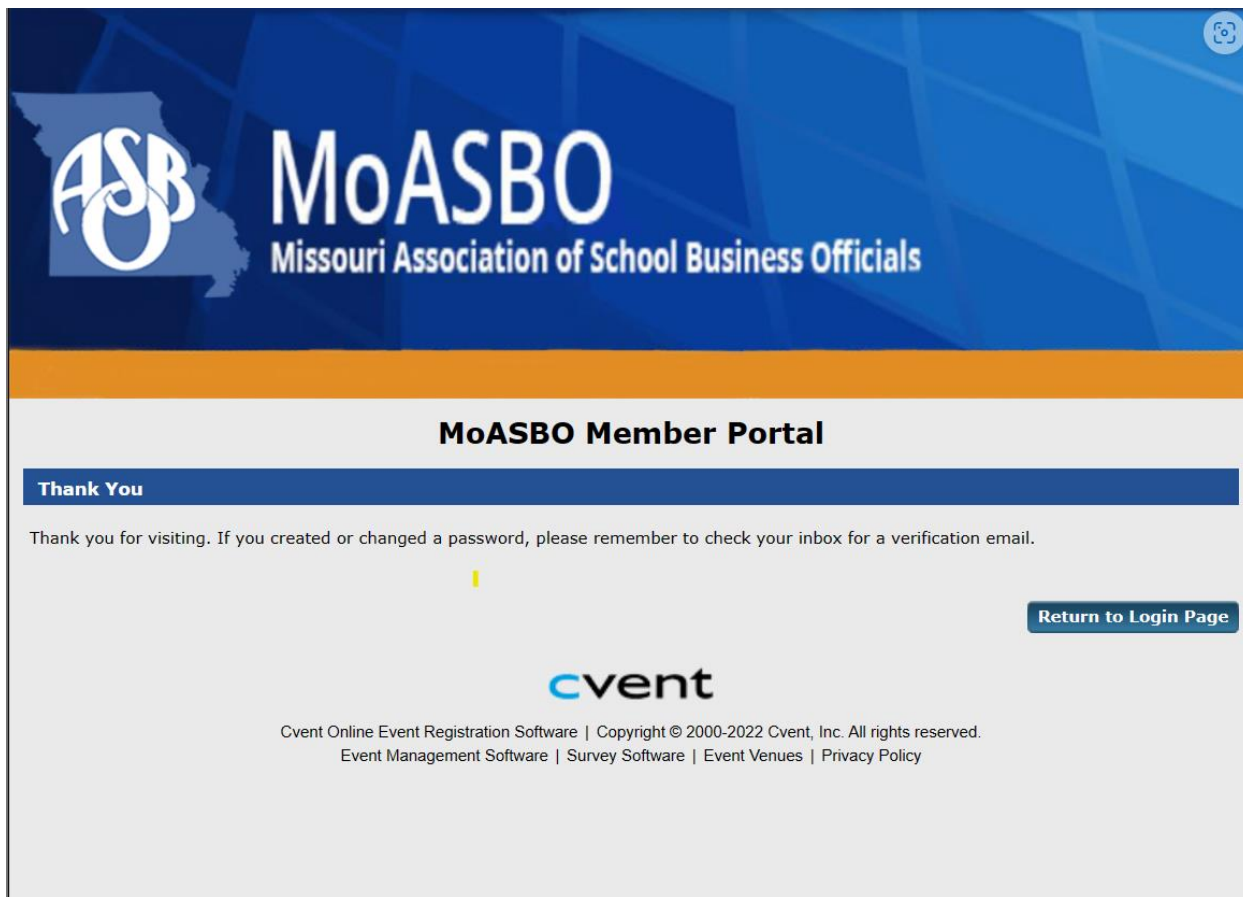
ASBO

MoASBO

Missouri Association of School Business Officials

MoASBO Member Portal

Thank You

Thank you for visiting. If you created or changed a password, please remember to check your inbox for a verification email.

Return to Login Page

cvent

Cvent Online Event Registration Software | Copyright © 2000-2022 Cvent, Inc. All rights reserved.
Event Management Software | Survey Software | Event Venues | Privacy Policy